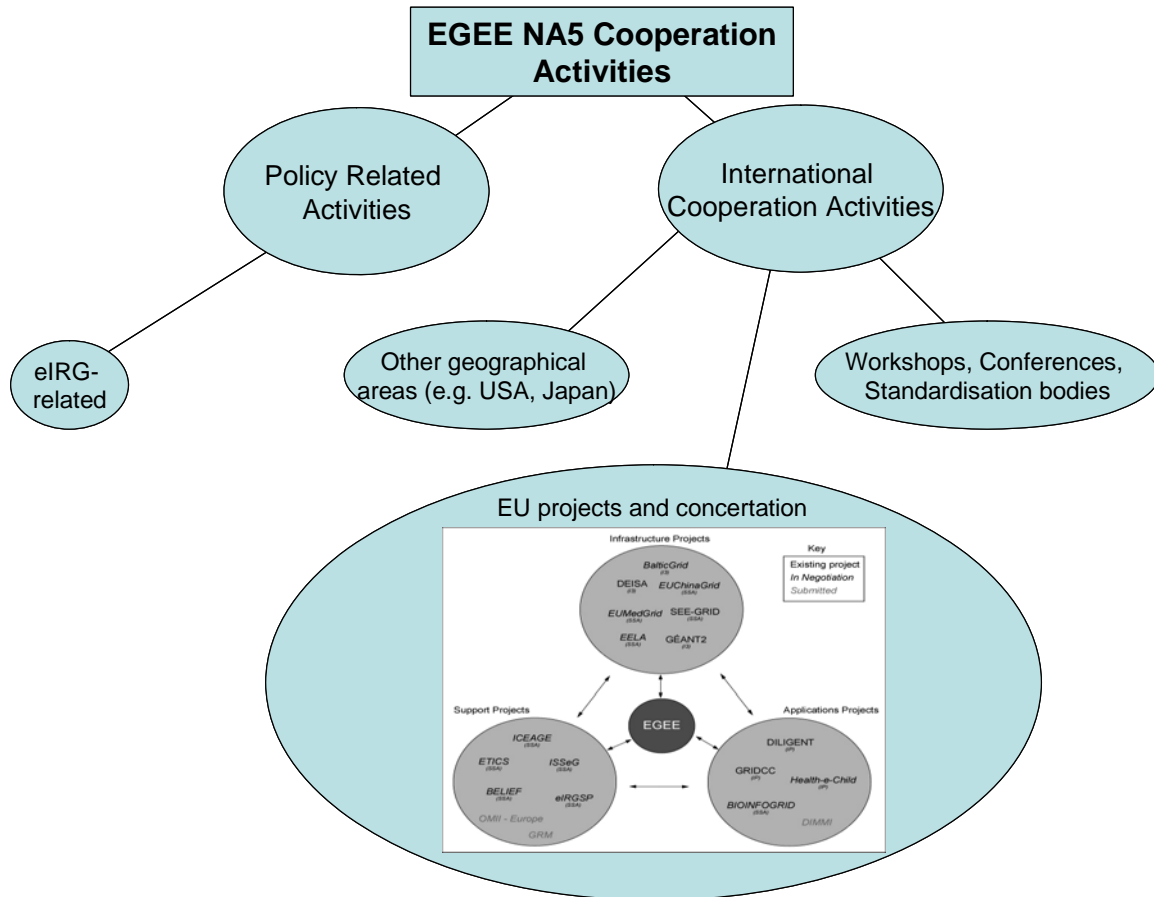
EGEE NA5 Cooperation Activities

Policy Related Activities

International Cooperation Activities

eIRG-related

Other geographical areas (e.g. USA, Japan)

Workshops, Conferences, Standardisation bodies

EU projects and concertation

Infrastructure Projects

Key
Existing project
In Negotiation
Submitted

BalticGrid
(I3)
DEISA
(I3)
EUChinaGrid
(SSA)
EUMedGrid
(SSA)
SEE-GRID
(SSA)
EELA
(SSA)
GÉANT2
(I3)

EGEE

Support Projects

ICEAGE
(SSA)
ETICS
(SSA)
ISSeG
(SSA)
BELIEF
(SSA)
eIRGSP
(SSA)
OMII - Europe
GRM

Applications Projects

DILIGENT
(IP)
GRIDCC
(IP)
Health-e-Child
(IP)
BIOINFOGRID
(SSA)
DIMMI